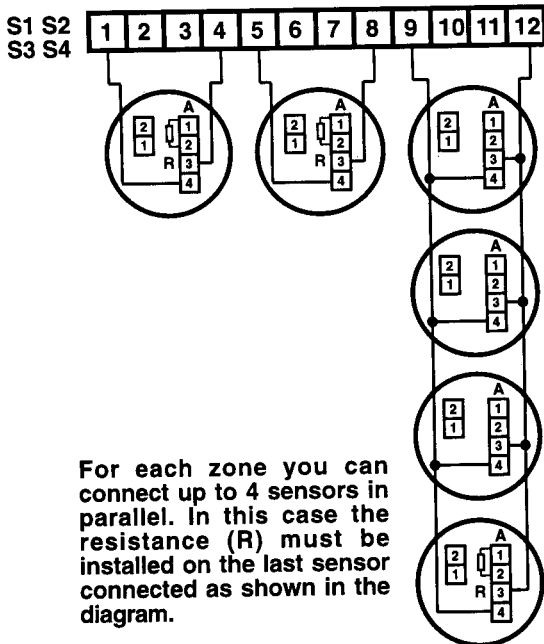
S1 S2
S3 S4

1 2 3 4 5 6 7 8 9 10 11 12

A
2
1
1
2
R 3
4

A
2
1
1
2
R 3
4

A
2
1
1
2
3
4

A
2
1
1
2
3
4

A
2
1
1
2
3
4

A
2
1
1
2
R 3
4

For each zone you can connect up to 4 sensors in parallel. In this case the resistance (R) must be installed on the last sensor connected as shown in the diagram.